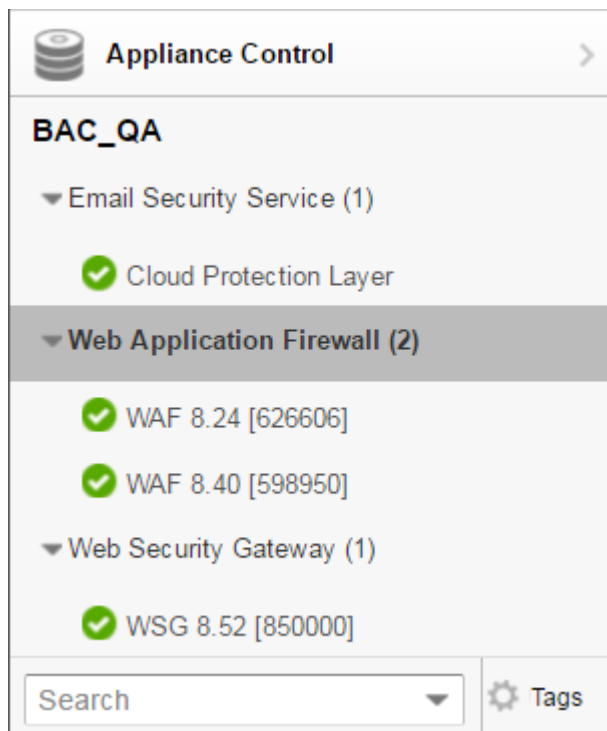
Appliance Control

BAC_QA

Email Security Service (1)

Cloud Protection Layer

Web Application Firewall (2)

WAF 8.24 [626606]

WAF 8.40 [598950]

Web Security Gateway (1)

WSG 8.52 [850000]

Search

Tags